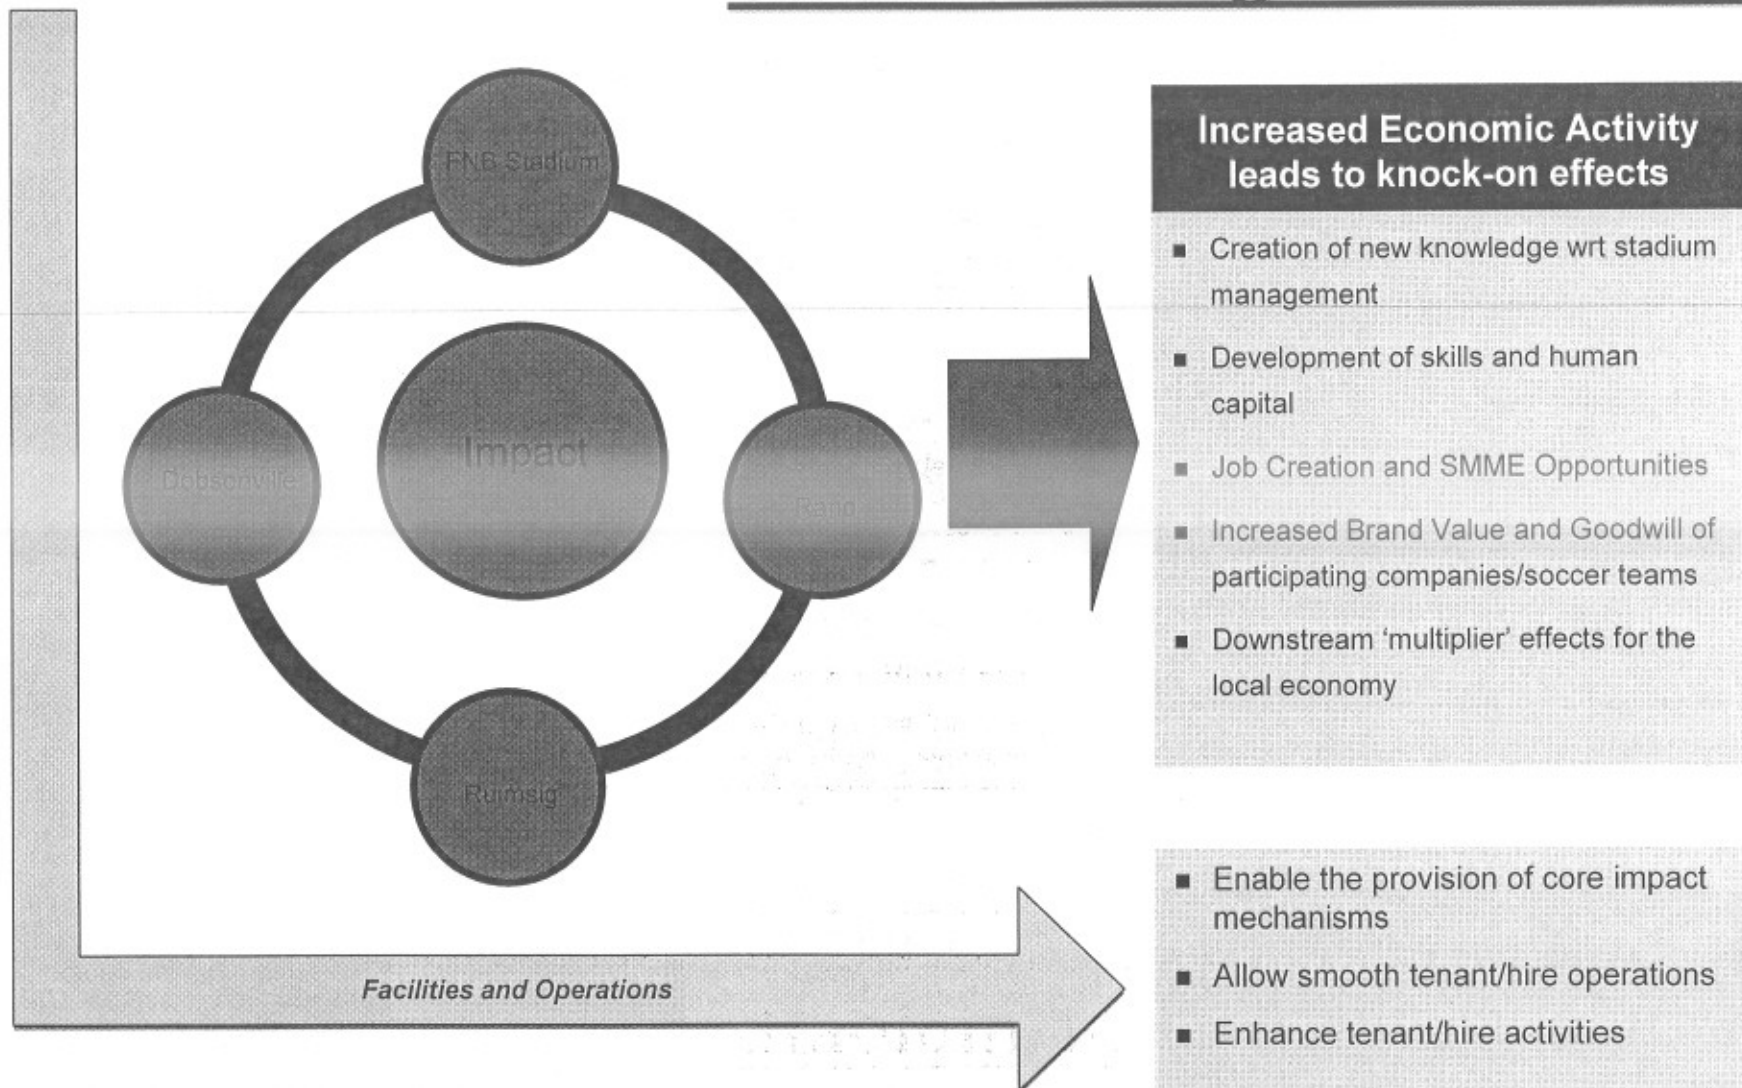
FNB Stadium

Impact

Dobsonville

Rand

Ruimsig

Increased Economic Activity leads to knock-on effects

- Creation of new knowledge wrt stadium management
- Development of skills and human capital
- Job Creation and SMME Opportunities
- Increased Brand Value and Goodwill of participating companies/soccer teams
- Downstream 'multiplier' effects for the local economy

Facilities and Operations

- Enable the provision of core impact mechanisms
- Allow smooth tenant/hire operations
- Enhance tenant/hire activities